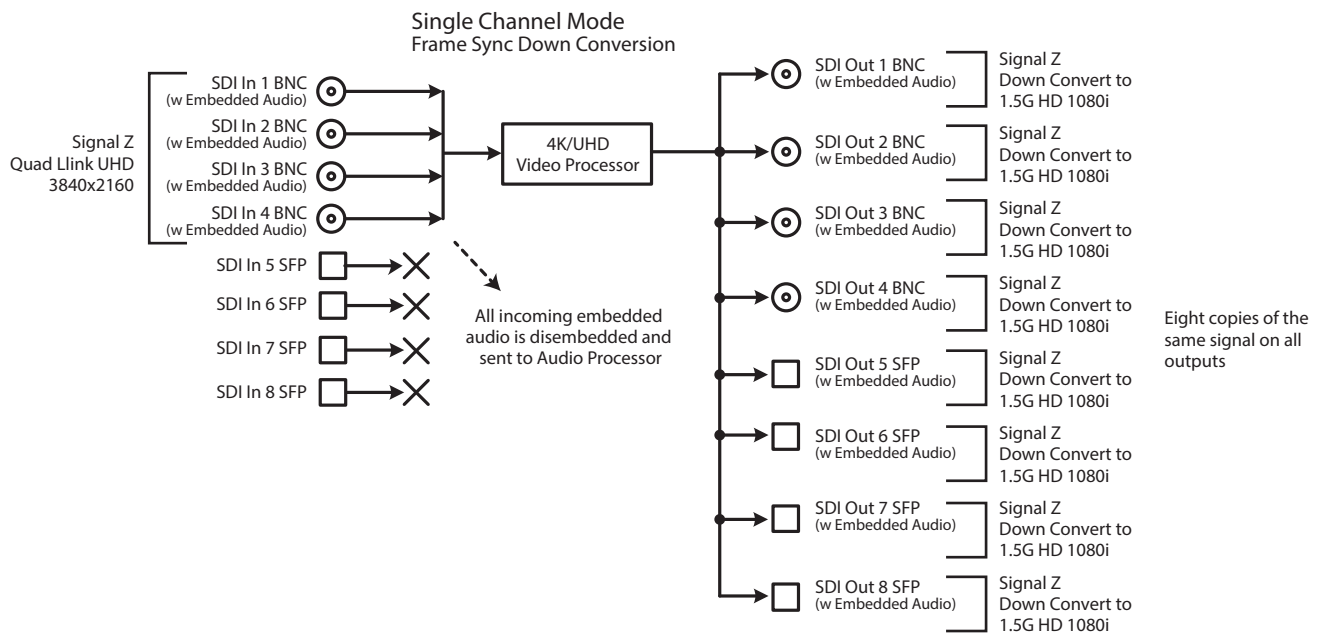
Single Channel Mode
Frame Sync Down Conversion

Signal Z
Quad Llink UHD
3840x2160

SDI In 1 BNC
(w Embedded Audio)

SDI In 2 BNC
(w Embedded Audio)

SDI In 3 BNC
(w Embedded Audio)

SDI In 4 BNC
(w Embedded Audio)

SDI In 5 SFP

SDI In 6 SFP

SDI In 7 SFP

SDI In 8 SFP

4K/UHD
Video Processor

All incoming embedded audio is disembedded and sent to Audio Processor

SDI Out 1 BNC
(w Embedded Audio)
Signal Z
Down Convert to
1.5G HD 1080i

SDI Out 2 BNC
(w Embedded Audio)
Signal Z
Down Convert to
1.5G HD 1080i

SDI Out 3 BNC
(w Embedded Audio)
Signal Z
Down Convert to
1.5G HD 1080i

SDI Out 4 BNC
(w Embedded Audio)
Signal Z
Down Convert to
1.5G HD 1080i

SDI Out 5 SFP
(w Embedded Audio)
Signal Z
Down Convert to
1.5G HD 1080i

SDI Out 6 SFP
(w Embedded Audio)
Signal Z
Down Convert to
1.5G HD 1080i

SDI Out 7 SFP
(w Embedded Audio)
Signal Z
Down Convert to
1.5G HD 1080i

SDI Out 8 SFP
(w Embedded Audio)
Signal Z
Down Convert to
1.5G HD 1080i

Eight copies of the same signal on all outputs